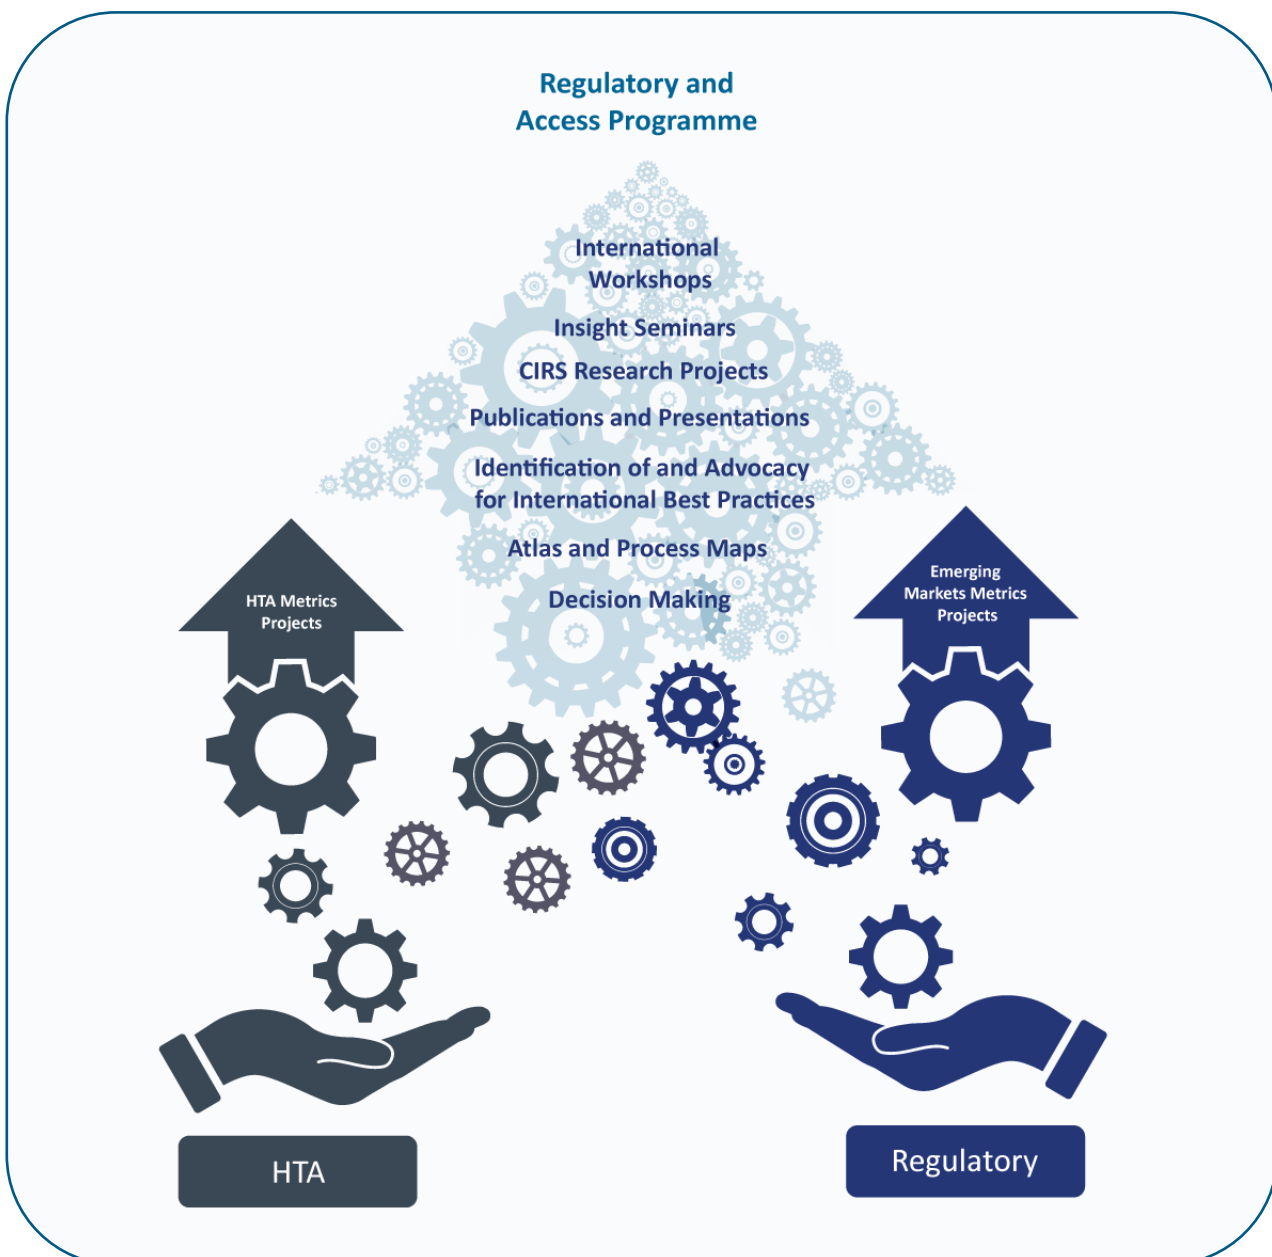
Regulatory and Access Programme

International Workshops

Insight Seminars

CIRS Research Projects

Publications and Presentations

Identification of and Advocacy for International Best Practices

Atlas and Process Maps

Decision Making

HTA Metrics Projects

Emerging Markets Metrics Projects

HTA

Regulatory